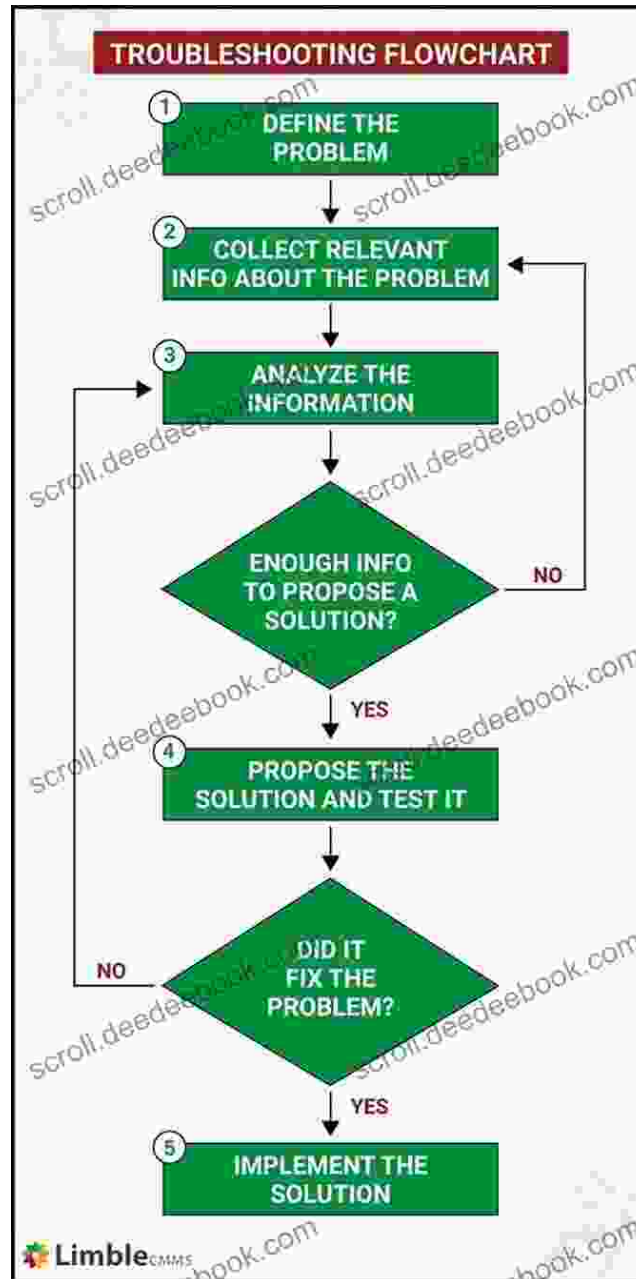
TROUBLESHOOTING FLOWCHART

1 DEFINE THE PROBLEM

2 COLLECT RELEVANT INFO ABOUT THE PROBLEM

3 ANALYZE THE INFORMATION

ENOUGH INFO TO PROPOSE A SOLUTION?

NO

YES

4 PROPOSE THE SOLUTION AND TEST IT

DID IT FIX THE PROBLEM?

NO

YES

5 IMPLEMENT THE SOLUTION

Limble CMMS

scroll.deedeebook.com scroll.deedeebook.com scroll.deedeebook.com scroll.deedeebook.com scroll.deedeebook.com scroll.deedeebook.com scroll.deedeebook.com scroll.deedeebook.com scroll.deedeebook.com scroll.deedeebook.com